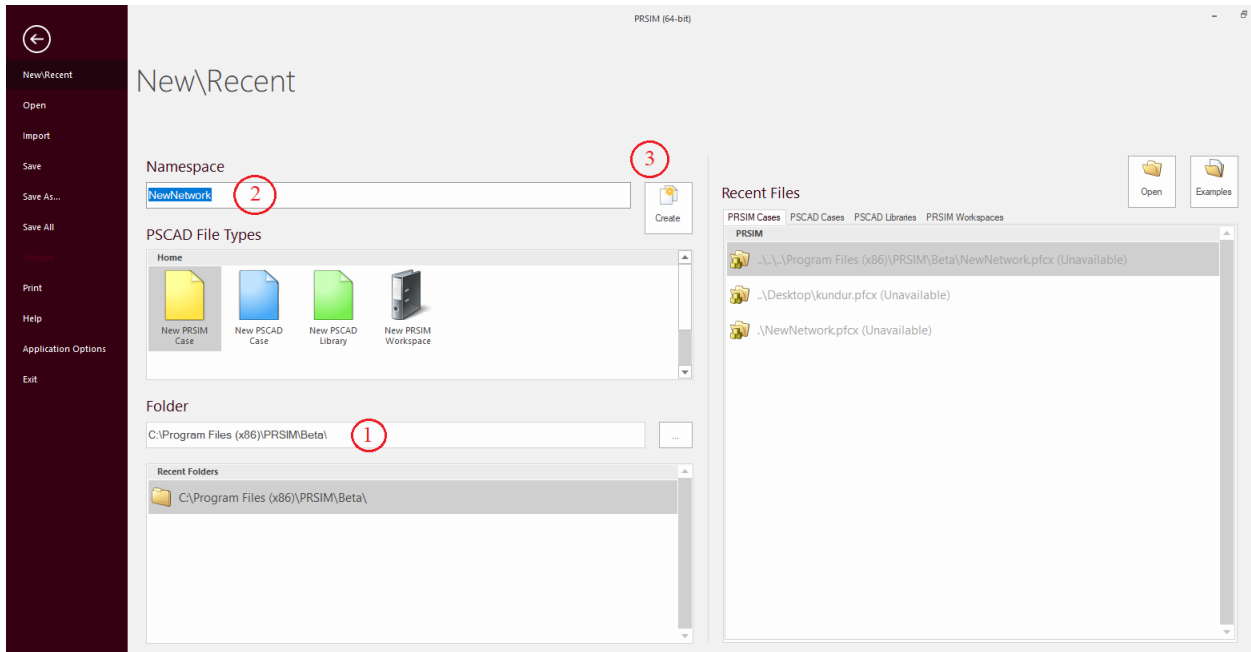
PRSIM (64-bit)

New\Recent
Open
Import
Save
Save As...
Save All
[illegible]
Print
Help
Application Options
Exit

New\Recent

Namespace
NewNetwork 2
3
Create

PSCAD File Types
Home
New PRSIM Case
New PSCAD Case
New PSCAD Library
New PRSIM Workspace

Folder
C:\Program Files (x86)\PRSIM\Beta\ 1
...

Recent Folders
C:\Program Files (x86)\PRSIM\Beta\

Recent Files
Open
Examples
PRSIM Cases PSCAD Cases PSCAD Libraries PRSIM Workspaces
PRSIM
..\..\..\Program Files (x86)\PRSIM\Beta\NewNetwork.pfcx (Unavailable)
..\Desktop\kundur.pfcx (Unavailable)
.\NewNetwork.pfcx (Unavailable)